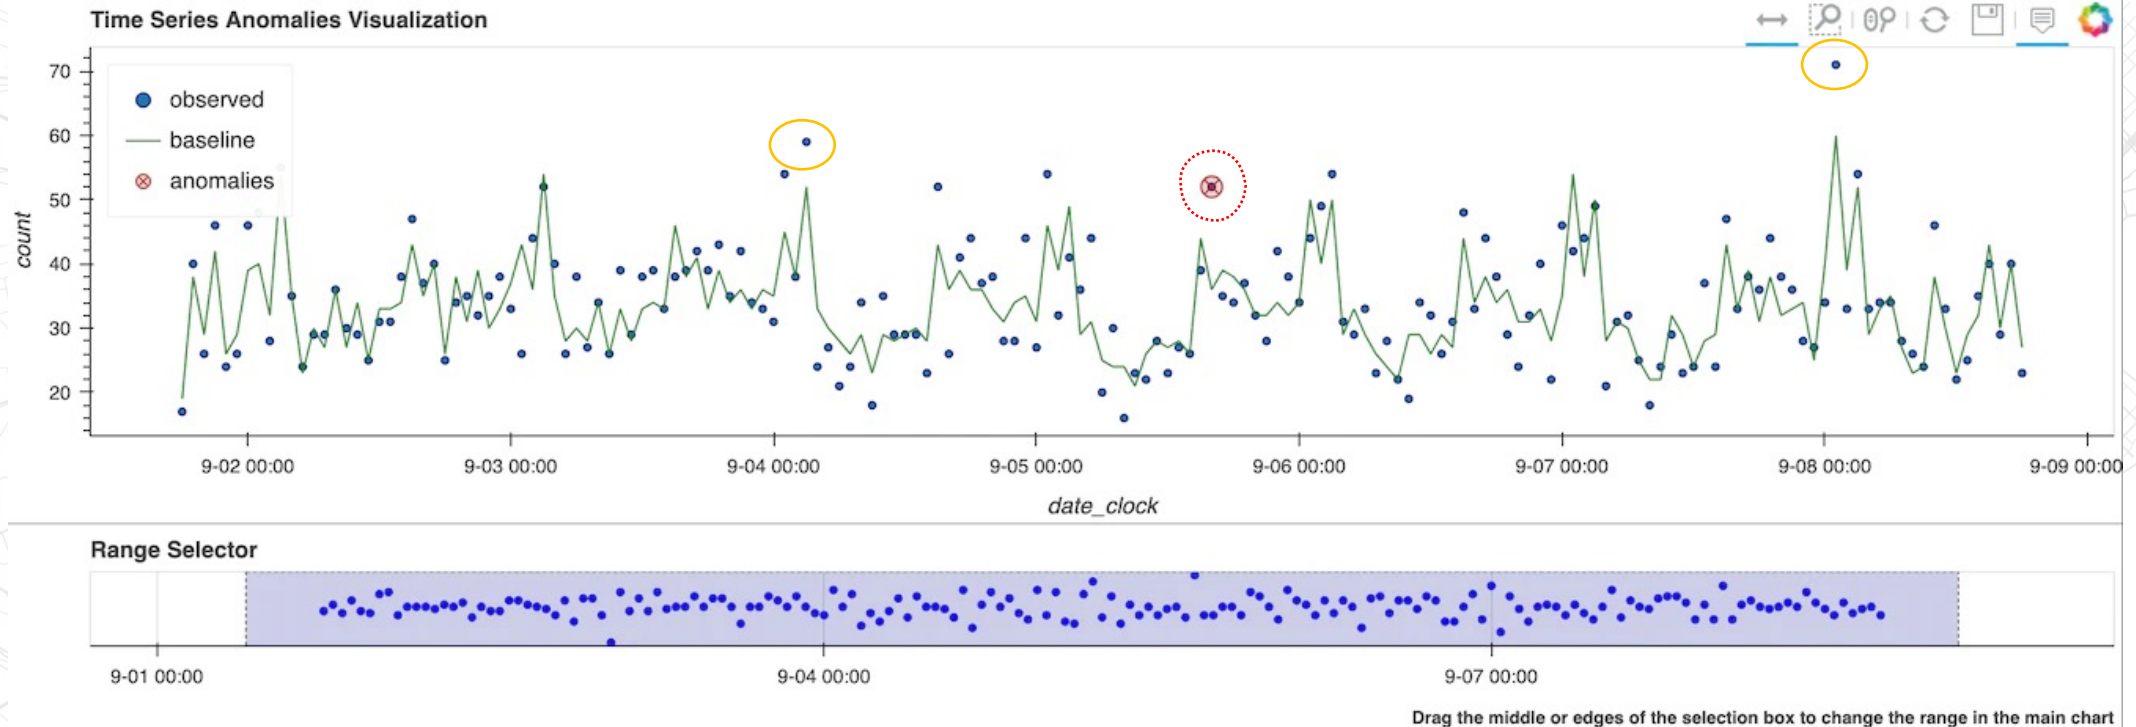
Time Series Anomalies Visualization

70
60
50
40
30
20

count

observed
baseline
anomalies

9-02 00:00
9-03 00:00
9-04 00:00
9-05 00:00
9-06 00:00
9-07 00:00
9-08 00:00
9-09 00:00

date_clock

Range Selector

9-01 00:00
9-04 00:00
9-07 00:00

Drag the middle or edges of the selection box to change the range in the main chart